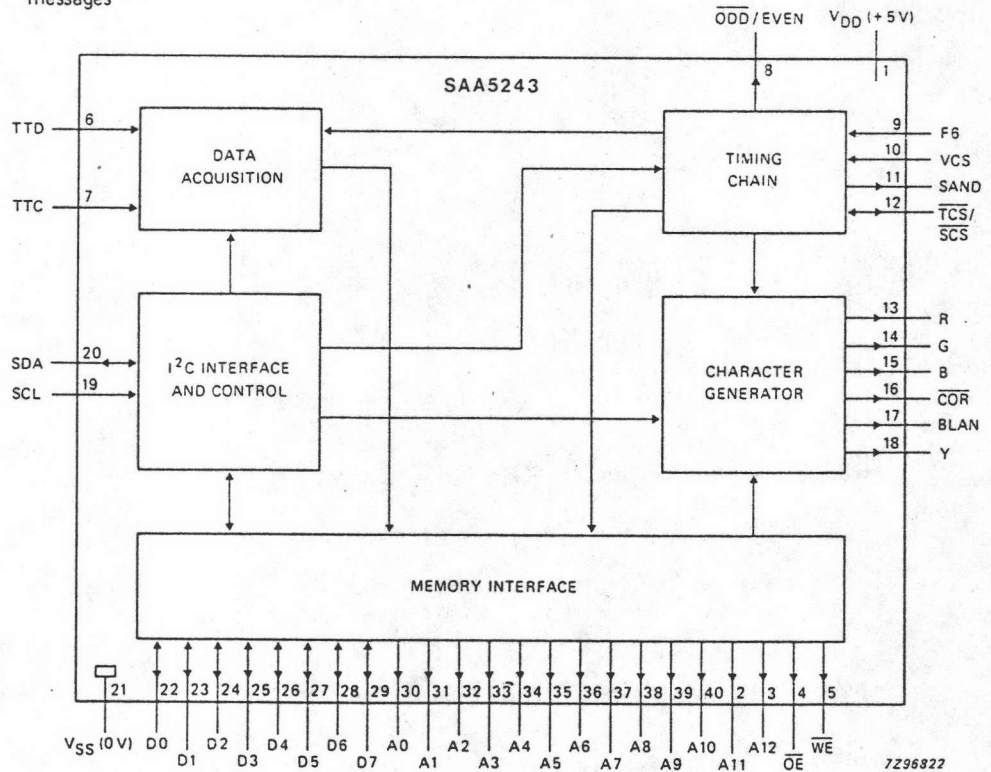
messages

$\overline{ODD}$ / EVEN $V_{DD}$ (+5 V)

SAA5243

8 1

TTD 6
TTC 7

DATA ACQUISITION

TIMING CHAIN

9 F6
10 VCS
11 SAND
12 $\overline{TCS}$/$\overline{SCS}$

SDA 20
SCL 19

$I^2C$ INTERFACE AND CONTROL

CHARACTER GENERATOR

13 R
14 G
15 B
16 $\overline{COR}$
17 BLAN
18 Y

MEMORY INTERFACE

21 22 23 24 25 26 27 28 29 30 31 32 33 34 35 36 37 38 39 40 2 3 4 5

$V_{SS}$ (0 V) D0 D1 D2 D3 D4 D5 D6 D7 A0 A1 A2 A3 A4 A5 A6 A7 A8 A9 A10 A11 A12 $\overline{OE}$ $\overline{WE}$

7Z96822